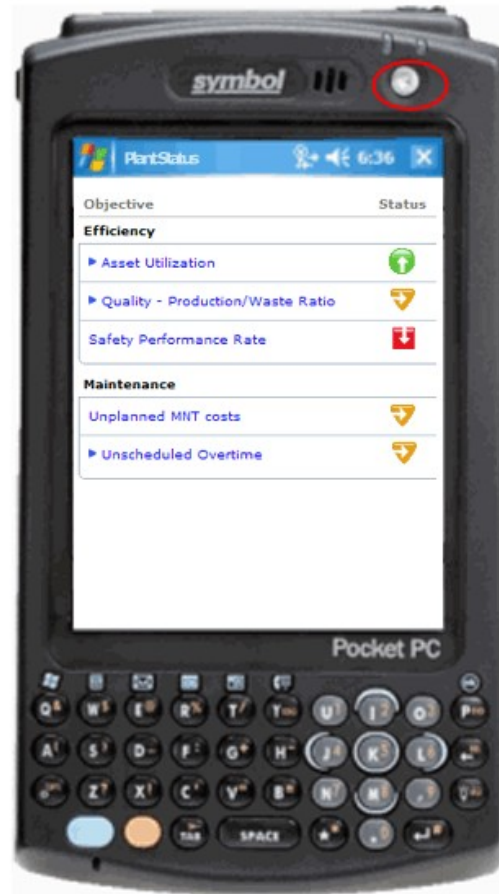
symbol

PlantStatus 6:36

Objective Status

Efficiency

▸ Asset Utilization

▸ Quality - Production/Waste Ratio

Safety Performance Rate

Maintenance

Unplanned MNT costs

▸ Unscheduled Overtime

Pocket PC

SPACE